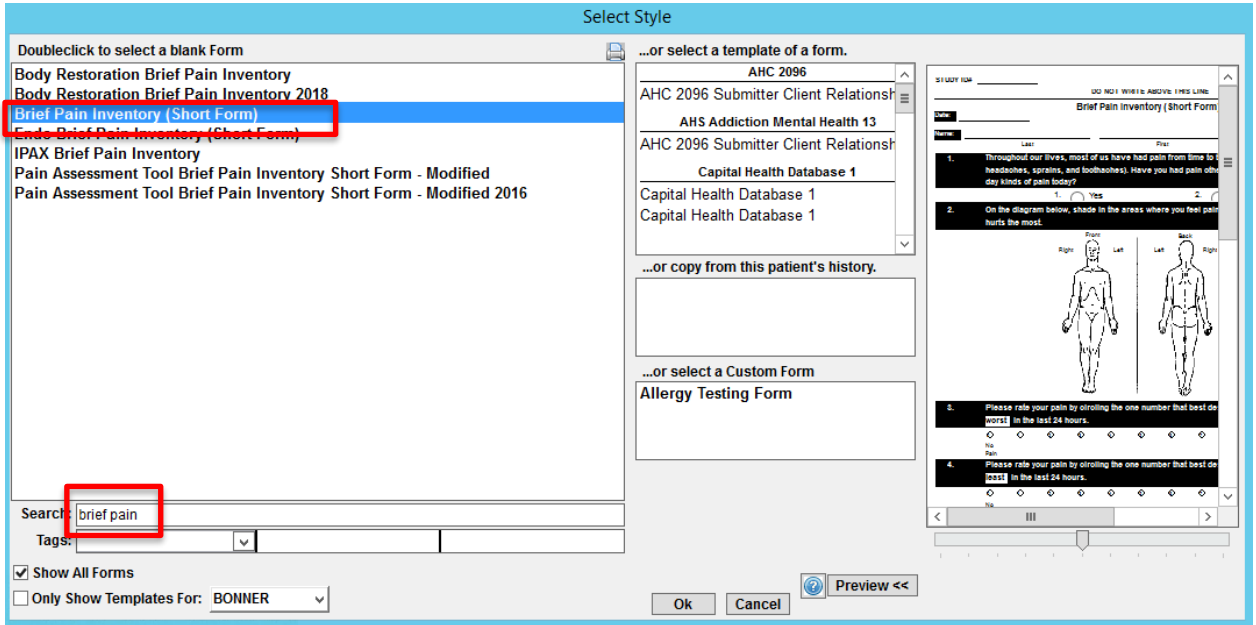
Select Style

Doubleclick to select a blank Form

Body Restoration Brief Pain Inventory
Body Restoration Brief Pain Inventory 2018
Brief Pain Inventory (Short Form)
Endo Brief Pain Inventory (Short Form)
IPAX Brief Pain Inventory
Pain Assessment Tool Brief Pain Inventory Short Form - Modified
Pain Assessment Tool Brief Pain Inventory Short Form - Modified 2016

Search: brief pain
Tags:

Show All Forms
Only Show Templates For: BONNER

...or select a template of a form.

AHC 2096
AHC 2096 Submitter Client Relationsh
AHS Addiction Mental Health 13
AHC 2096 Submitter Client Relationsh
Capital Health Database 1
Capital Health Database 1
Capital Health Database 1

...or copy from this patient's history.

...or select a Custom Form
Allergy Testing Form

Preview <<
Ok
Cancel

STUDY ID#
DO NOT WRITE ABOVE THIS LINE
Brief Pain Inventory (Short Form
Date:
Name:
Last
First
1. Throughout our lives, most of us have had pain from time to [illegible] headaches, sprains, and toothaches). Have you had pain othe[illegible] day kinds of pain today?
1. Yes
2.
2. On the diagram below, shade in the areas where you feel pai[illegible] hurts the most.
Front
Back
Right
Left
Left
Right
3. Please rate your pain by circling the one number that best de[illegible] worst in the last 24 hours.
No Pain
4. Please rate your pain by circling the one number that best de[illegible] least in the last 24 hours.
No